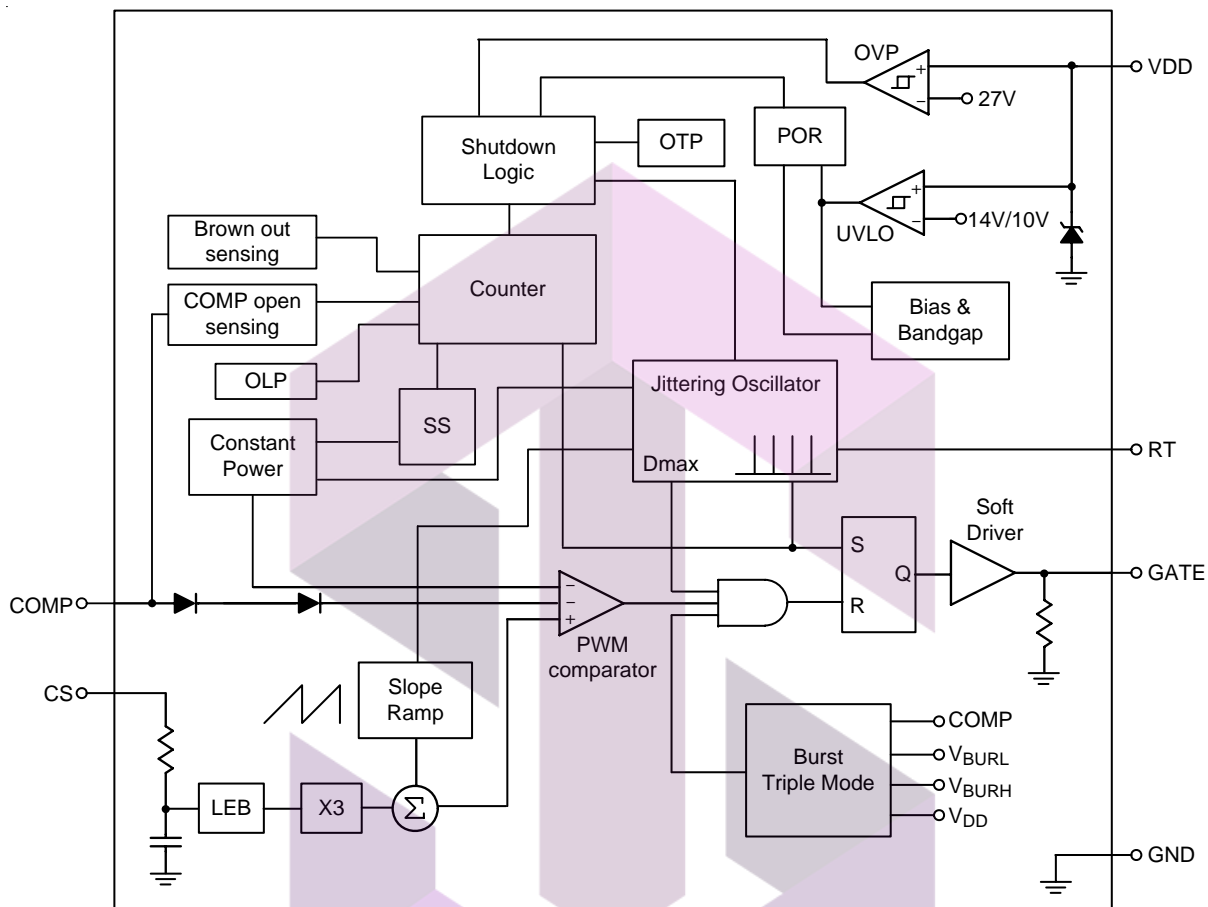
OVP
+
−
27V
VDD
Shutdown Logic
OTP
POR
+
−
UVLO
14V/10V
Brown out sensing
Counter
COMP open sensing
Bias & Bandgap
OLP
SS
Jittering Oscillator
Constant Power
Dmax
RT
Soft Driver
S
Q
GATE
COMP
−
−
+
R
PWM comparator
CS
Slope Ramp
COMP
Burst Triple Mode
$V_{BURL}$
$V_{BURH}$
$V_{DD}$
LEB
X3
$\Sigma$
GND